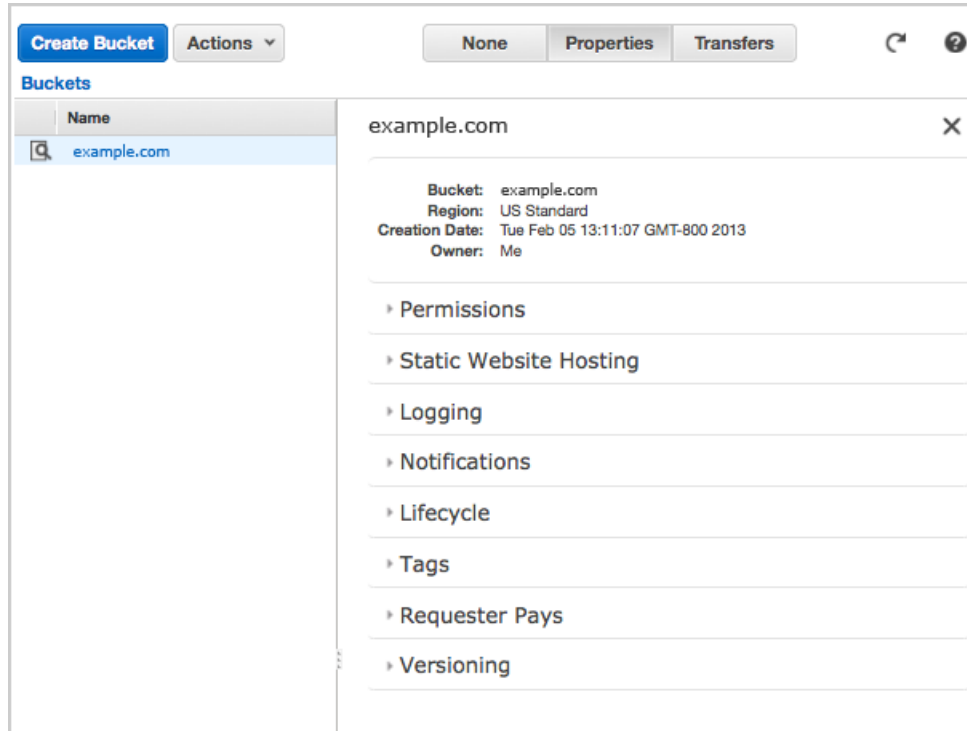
Create Bucket Actions

None Properties Transfers

Buckets

| Name |
|---|
| example.com |

example.com

Bucket: example.com
Region: US Standard
Creation Date: Tue Feb 05 13:11:07 GMT-800 2013
Owner: Me

Permissions

Static Website Hosting

Logging

Notifications

Lifecycle

Tags

Requester Pays

Versioning